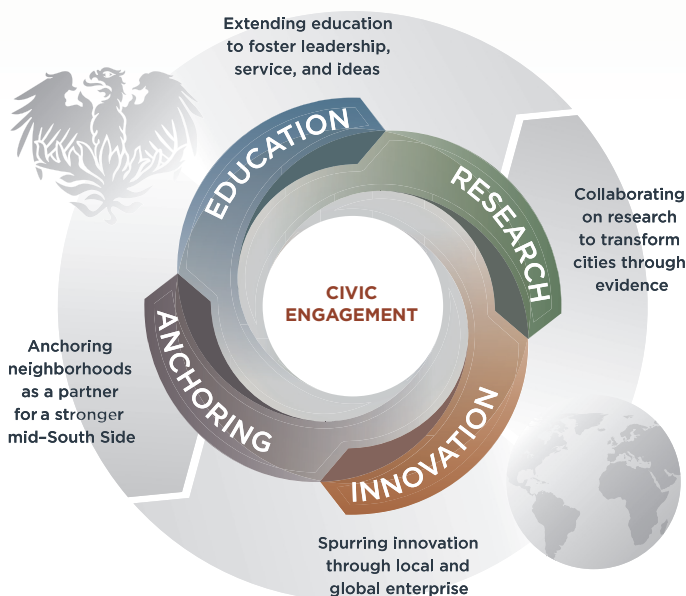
Extending education to foster leadership, service, and ideas

EDUCATION

RESEARCH

Collaborating on research to transform cities through evidence

CIVIC ENGAGEMENT

Anchoring neighborhoods as a partner for a stronger mid-South Side

ANCHORING

INNOVATION

Spurring innovation through local and global enterprise